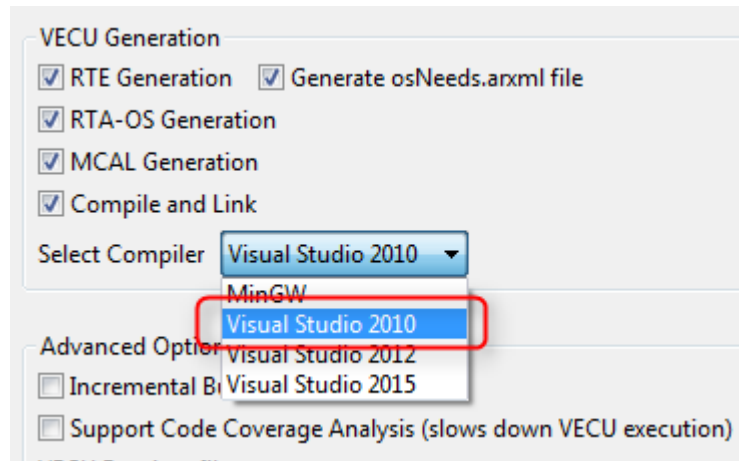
VECU Generation

RTE Generation
Generate osNeeds.arxml file
RTA-OS Generation
MCAL Generation
Compile and Link

Select Compiler
Visual Studio 2010

MinGW
Visual Studio 2010
Visual Studio 2012
Visual Studio 2015

Advanced Optio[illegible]
Incremental B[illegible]
Support Code Coverage Analysis (slows down VECU execution)